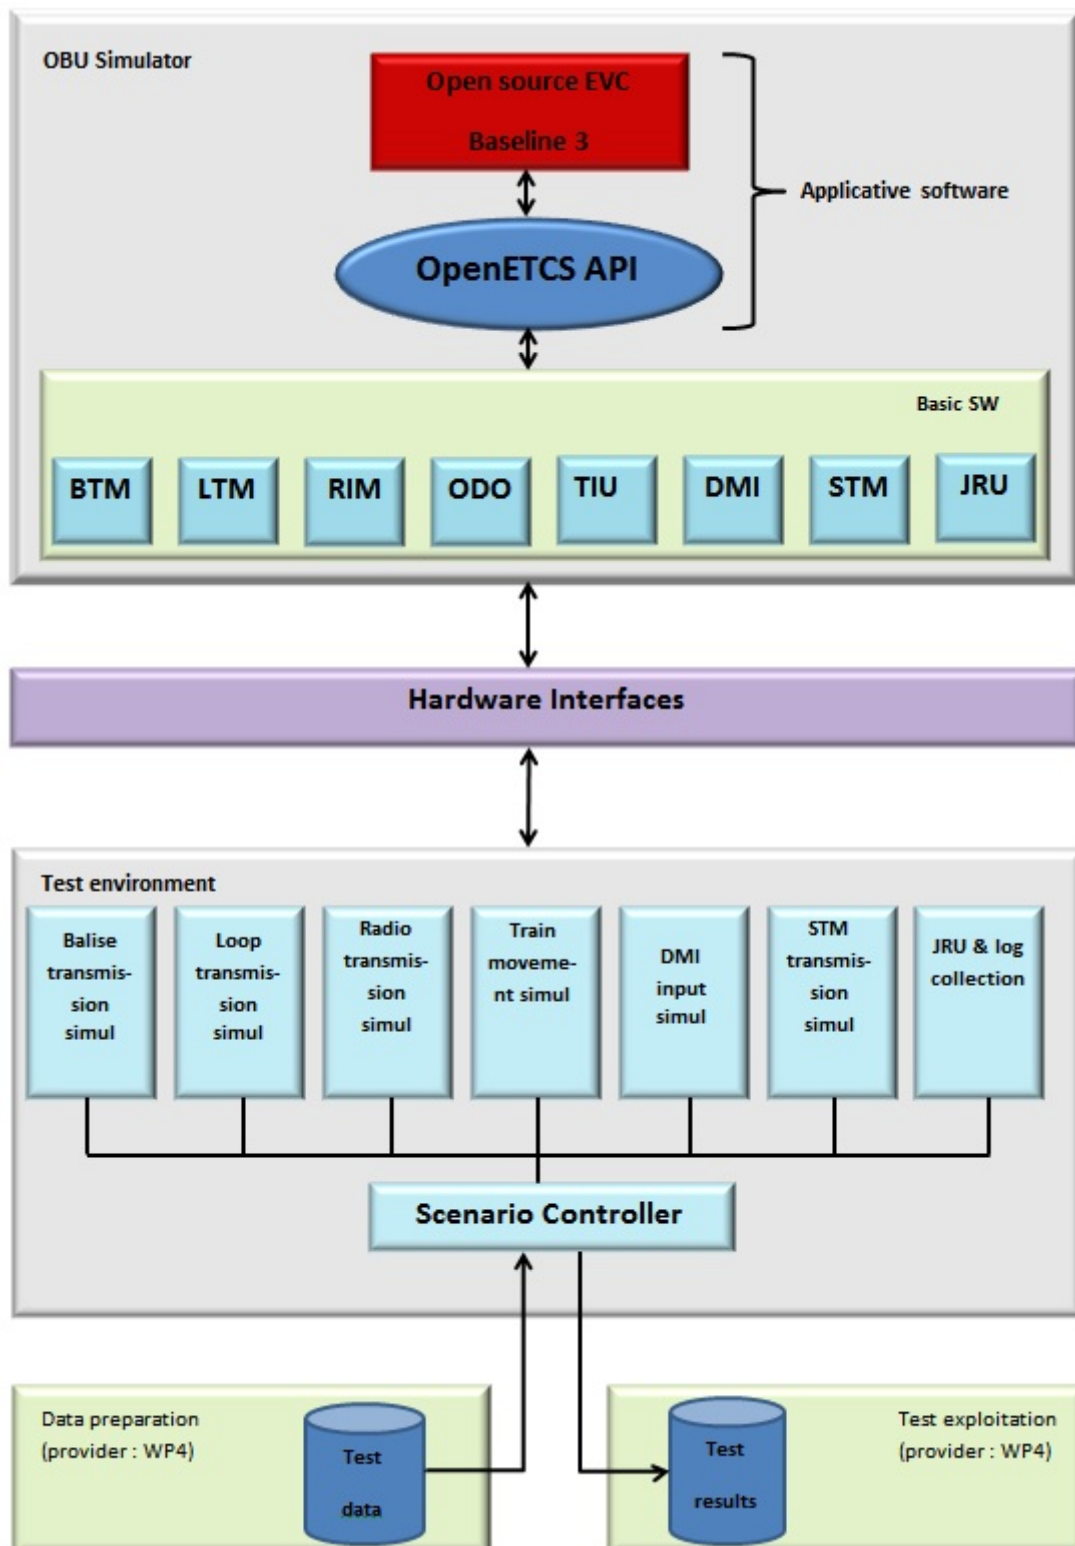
OBU Simulator

Open source EVC

Baseline 3

Applicative software

OpenETCS API

Basic SW

BTM

LTM

RIM

ODO

TIU

DMI

STM

JRU

Hardware Interfaces

Test environment

Balise transmission simul

Loop transmission simul

Radio transmission simul

Train movement simul

DMI input simul

STM transmission simul

JRU & log collection

Scenario Controller

Data preparation (provider : WP4)

Test data

Test results

Test exploitation (provider : WP4)